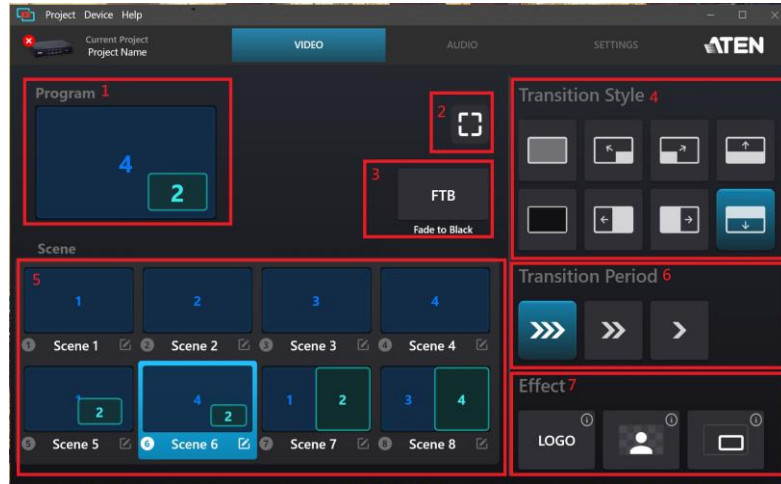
Project Device Help

Current Project
Project Name

VIDEO AUDIO SETTINGS ATEN

Program 1

4

2

2

3

FTB
Fade to Black

Transition Style 4

Scene

5

1 Scene 1
2 Scene 2
3 Scene 3
4 Scene 4

1 2 Scene 5
4 2 Scene 6
1 2 Scene 7
3 4 Scene 8

Transition Period 6

Effect 7

LOGO